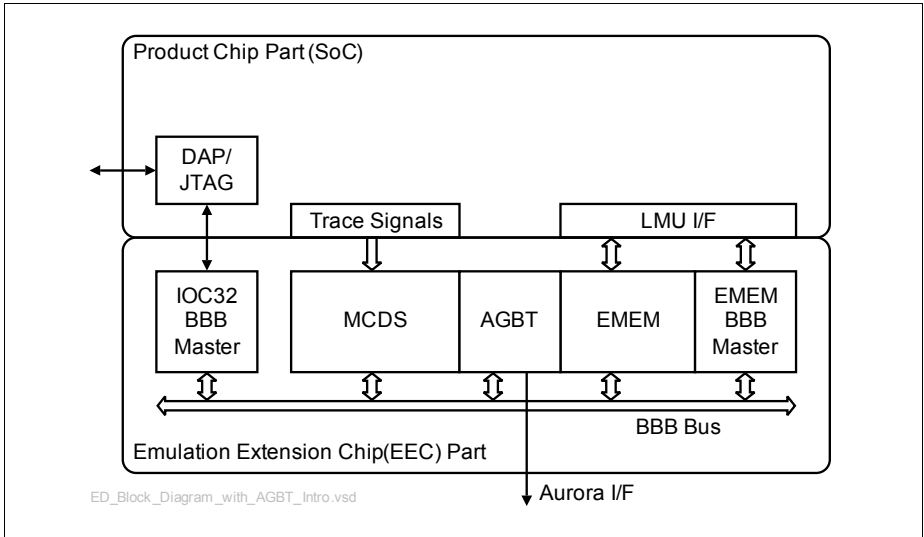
Product Chip Part (SoC)

DAP/ JTAG

Trace Signals

LMU I/F

IOC32 BBB Master

MCDS

AGBT

EMEM

EMEM BBB Master

BBB Bus

Emulation Extension Chip(EEC) Part

ED_Block_Diagram_with_AGBT_Intro.vsd

Aurora I/F